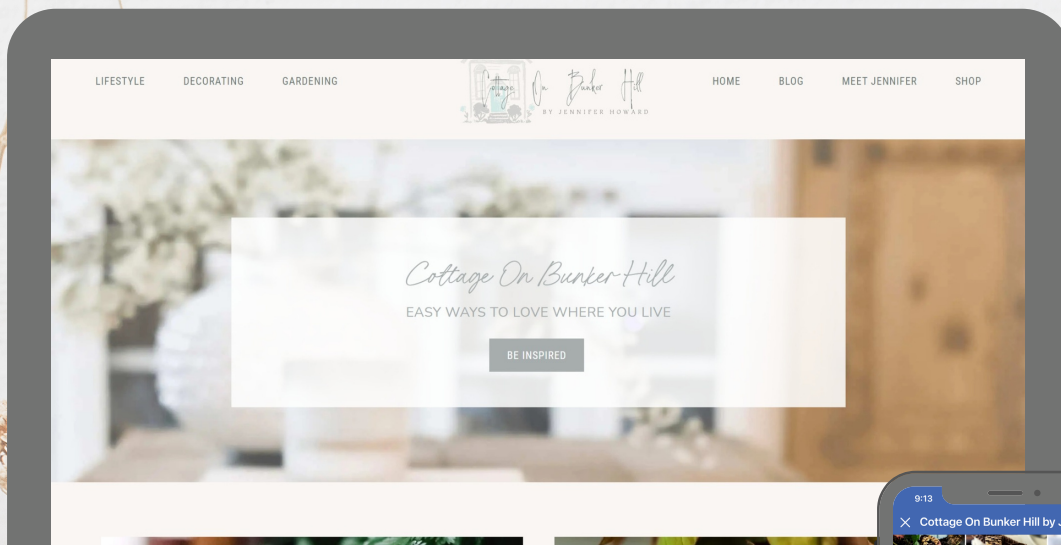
LIFESTYLE DECORATING GARDENING

Cottage On Bunker Hill
BY JENNIFER HOWARD

HOME BLOG MEET JENNIFER SHOP

Cottage On Bunker Hill
EASY WAYS TO LOVE WHERE YOU LIVE

BE INSPIRED

9:13

Cottage On Bunker Hill by J